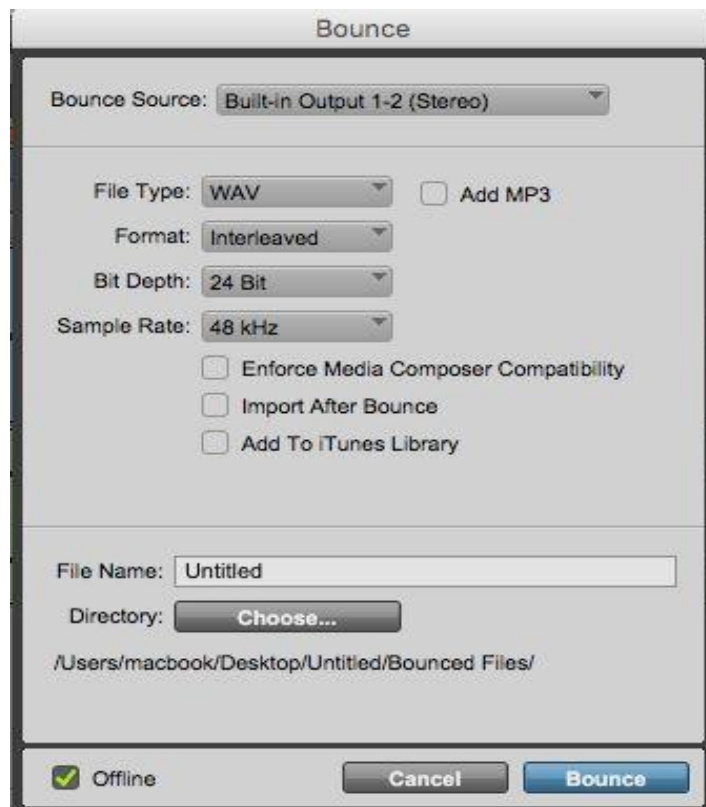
Bounce

Bounce Source: Built-in Output 1-2 (Stereo)

File Type: WAV

Add MP3

Format: Interleaved

Bit Depth: 24 Bit

Sample Rate: 48 kHz

Enforce Media Composer Compatibility

Import After Bounce

Add To iTunes Library

File Name: Untitled

Directory: Choose...

/Users/macbook/Desktop/Untitled/Bounced Files/

Offline

Cancel

Bounce